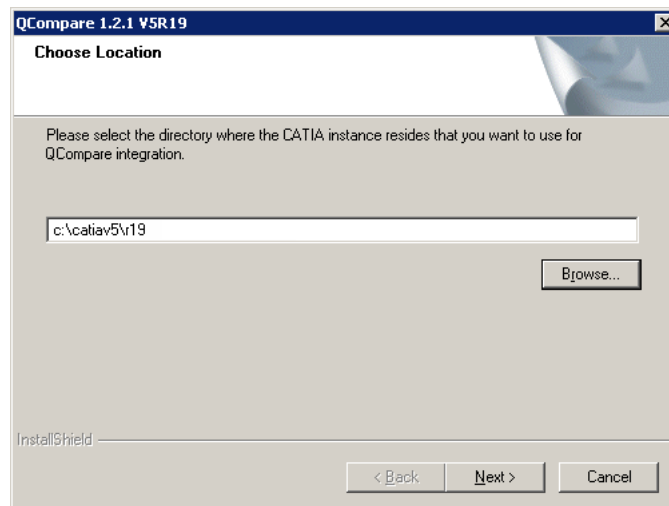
QCompare 1.2.1 V5R19

Choose Location

Please select the directory where the CATIA instance resides that you want to use for QCompare integration.

c:\catiav5\r19

Browse...

InstallShield

< Back

Next >

Cancel